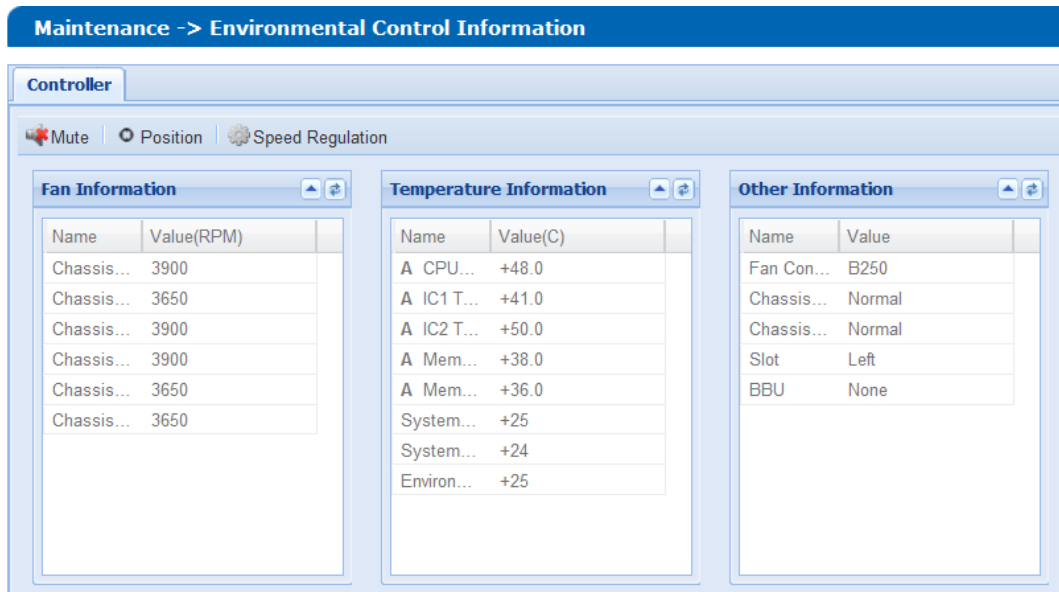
Maintenance -> Environmental Control Information

Controller

Mute | Position | Speed Regulation

Fan Information

| Name | Value(RPM) |
|---|---|
| Chassis... | 3900 |
| Chassis... | 3650 |
| Chassis... | 3900 |
| Chassis... | 3900 |
| Chassis... | 3650 |
| Chassis... | 3650 |

Temperature Information

| Name | Value(C) |
|---|---|
| A CPU... | +48.0 |
| A IC1 T... | +41.0 |
| A IC2 T... | +50.0 |
| A Mem... | +38.0 |
| A Mem... | +36.0 |
| System... | +25 |
| System... | +24 |
| Environ... | +25 |

Other Information

| Name | Value |
|---|---|
| Fan Con... | B250 |
| Chassis... | Normal |
| Chassis... | Normal |
| Slot | Left |
| BBU | None |